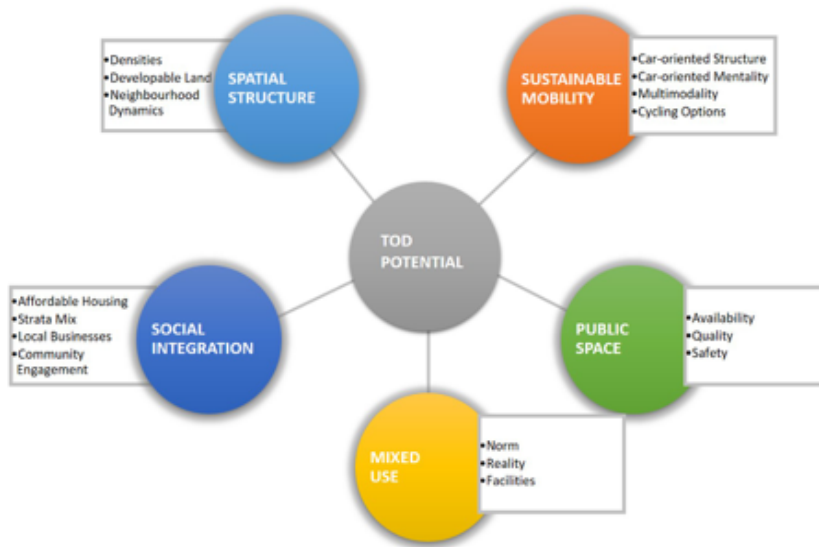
•Densities
•Developable Land
•Neighbourhood Dynamics

SPATIAL STRUCTURE

SUSTAINABLE MOBILITY

•Car-oriented Structure
•Car-oriented Mentality
•Multimodality
•Cycling Options

TOD POTENTIAL

•Affordable Housing
•Strata Mix
•Local Businesses
•Community Engagement

SOCIAL INTEGRATION

PUBLIC SPACE

•Availability
•Quality
•Safety

MIXED USE

•Norm
•Reality
•Facilities